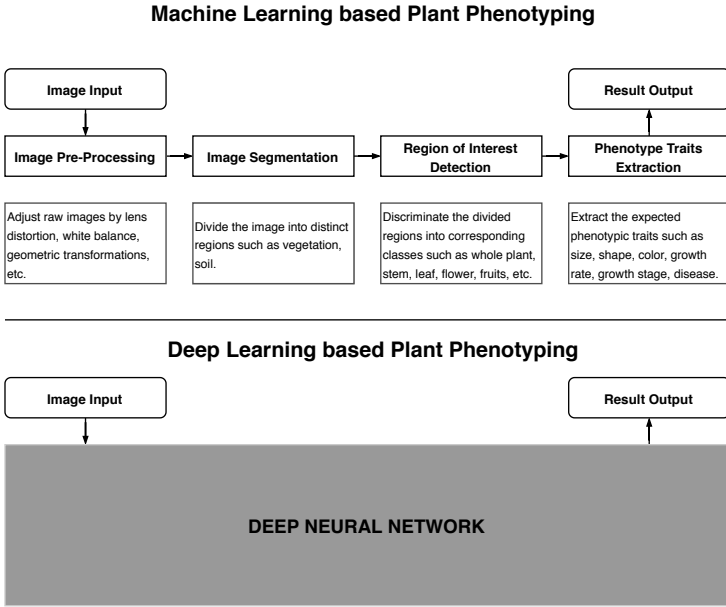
Machine Learning based Plant Phenotyping

Image Input

Result Output

Image Pre-Processing

Image Segmentation

Region of Interest Detection

Phenotype Traits Extraction

Adjust raw images by lens distortion, white balance, geometric transformations, etc.

Divide the image into distinct regions such as vegetation, soil.

Discriminate the divided regions into corresponding classes such as whole plant, stem, leaf, flower, fruits, etc.

Extract the expected phenotypic traits such as size, shape, color, growth rate, growth stage, disease.

Deep Learning based Plant Phenotyping

Image Input

Result Output

DEEP NEURAL NETWORK